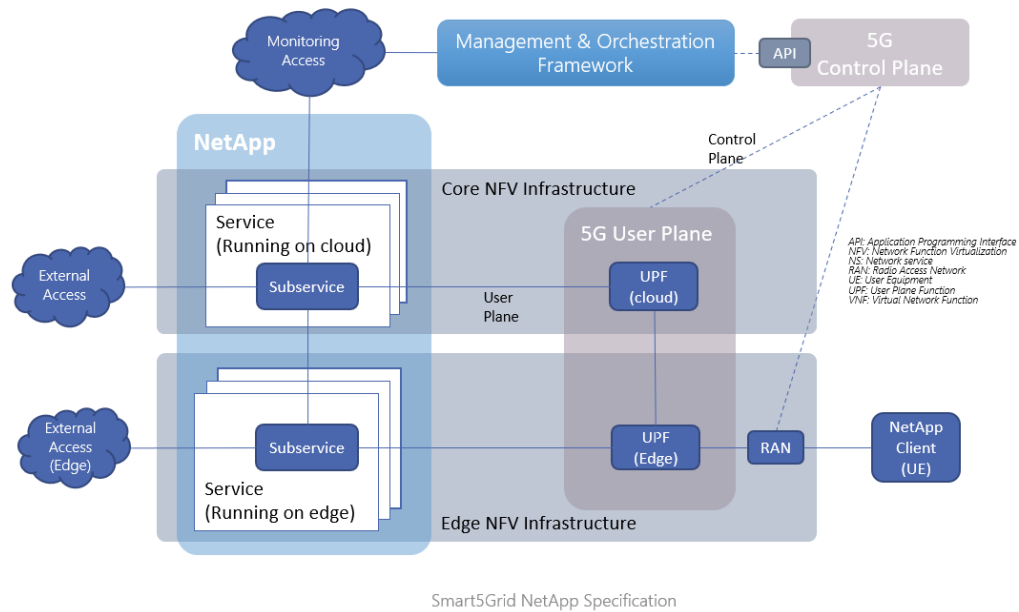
Monitoring Access

Management & Orchestration Framework

API

5G Control Plane

NetApp

Control Plane

Core NFV Infrastructure

Service (Running on cloud)

5G User Plane

API: Application Programming Interface
NFV: Network Function Virtualization
NS: Network service
RAN: Radio Access Network
UE: User Equipment
UPF: User Plane Function
VNF: Virtual Network Function

External Access

Subservice

User Plane

UPF (cloud)

External Access (Edge)

Subservice

UPF (Edge)

RAN

NetApp Client (UE)

Service (Running on edge)

Edge NFV Infrastructure

Smart5Grid NetApp Specification